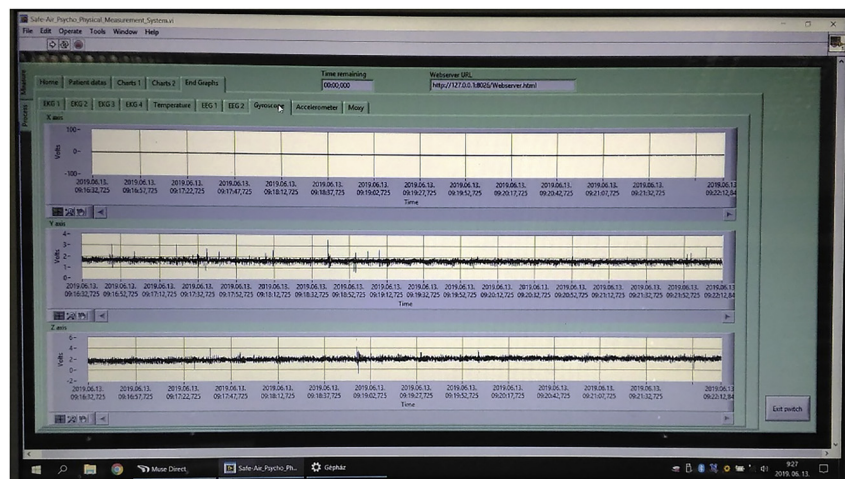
Safe-Air_Psycho_Physical_Measurement_System.vi

File Edit Operate Tools Window Help

Measure

Process

Home | Patient datas | Charts 1 | Charts 2 | End Graphs

Time remaining
00:00,000

Webserver URL
http://127.0.0.1:8026/Webserver.html

EKG 1 | EKG 2 | EKG 3 | EKG 4 | Temperature | EEG 1 | EEG 2 | Gyroscope | Accelerometer | Moxy

X axis

100-
0-
-100-
Volts

2019.06.13. 09:16:32,725 | 2019.06.13. 09:16:57,725 | 2019.06.13. 09:17:22,725 | 2019.06.13. 09:17:47,725 | 2019.06.13. 09:18:12,725 | 2019.06.13. 09:18:37,725 | 2019.06.13. 09:19:02,725 | 2019.06.13. 09:19:27,725 | 2019.06.13. 09:19:52,725 | 2019.06.13. 09:20:17,725 | 2019.06.13. 09:20:42,725 | 2019.06.13. 09:21:07,725 | 2019.06.13. 09:21:32,725 | 2019.06.13. 09:22:12,84

Time

Y axis

4-
3-
2-
1-
0-
Volts

2019.06.13. 09:16:32,725 | 2019.06.13. 09:16:52,725 | 2019.06.13. 09:17:12,725 | 2019.06.13. 09:17:32,725 | 2019.06.13. 09:17:52,725 | 2019.06.13. 09:18:12,725 | 2019.06.13. 09:18:32,725 | 2019.06.13. 09:18:52,725 | 2019.06.13. 09:19:12,725 | 2019.06.13. 09:19:32,725 | 2019.06.13. 09:19:52,725 | 2019.06.13. 09:20:12,725 | 2019.06.13. 09:20:32,725 | 2019.06.13. 09:20:52,725 | 2019.06.13. 09:21:12,725 | 2019.06.13. 09:21:32,725 | 2019.06.13. 09:21:52,725 | 2019.06.13. 09:22:12,84

Time

Z axis

6-
4-
2-
0-
-2-
Volts

2019.06.13. 09:16:32,725 | 2019.06.13. 09:16:57,725 | 2019.06.13. 09:17:22,725 | 2019.06.13. 09:17:47,725 | 2019.06.13. 09:18:12,725 | 2019.06.13. 09:18:37,725 | 2019.06.13. 09:19:02,725 | 2019.06.13. 09:19:27,725 | 2019.06.13. 09:19:52,725 | 2019.06.13. 09:20:17,725 | 2019.06.13. 09:20:42,725 | 2019.06.13. 09:21:07,725 | 2019.06.13. 09:21:32,725 | 2019.06.13. 09:22:12,84

Time

Exit switch

Muse Direct | Safe-Air_Psycho_Ph... | Gépház

9:27
2019. 06. 13.